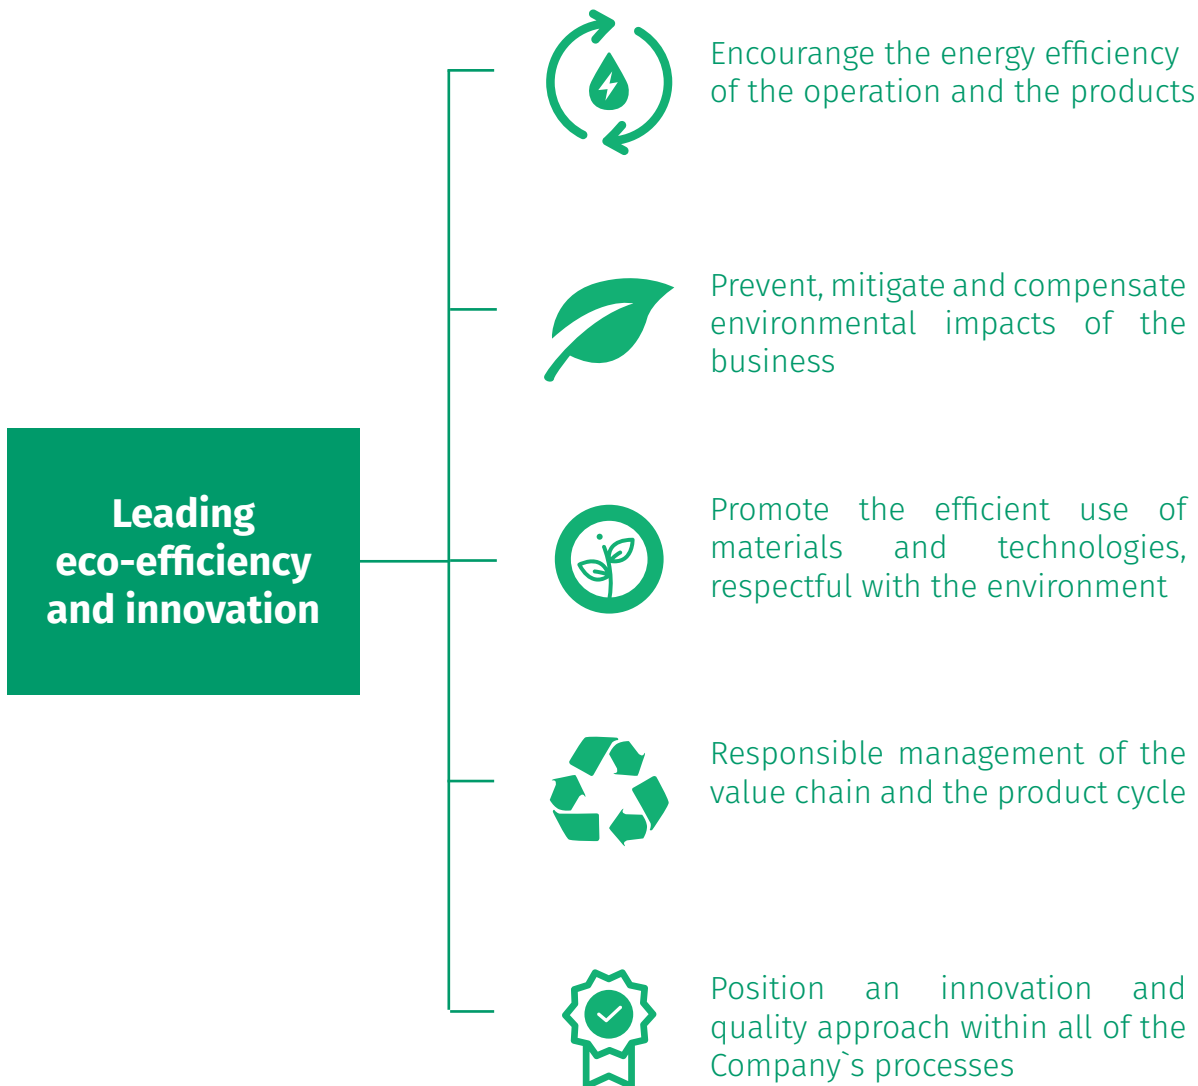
Leading eco-efficiency and innovation

Encourange the energy efficiency of the operation and the products

Prevent, mitigate and compensate environmental impacts of the business

Promote the efficient use of materials and technologies, respectful with the environment

Responsible management of the value chain and the product cycle

Position an innovation and quality approach within all of the Company`s processes